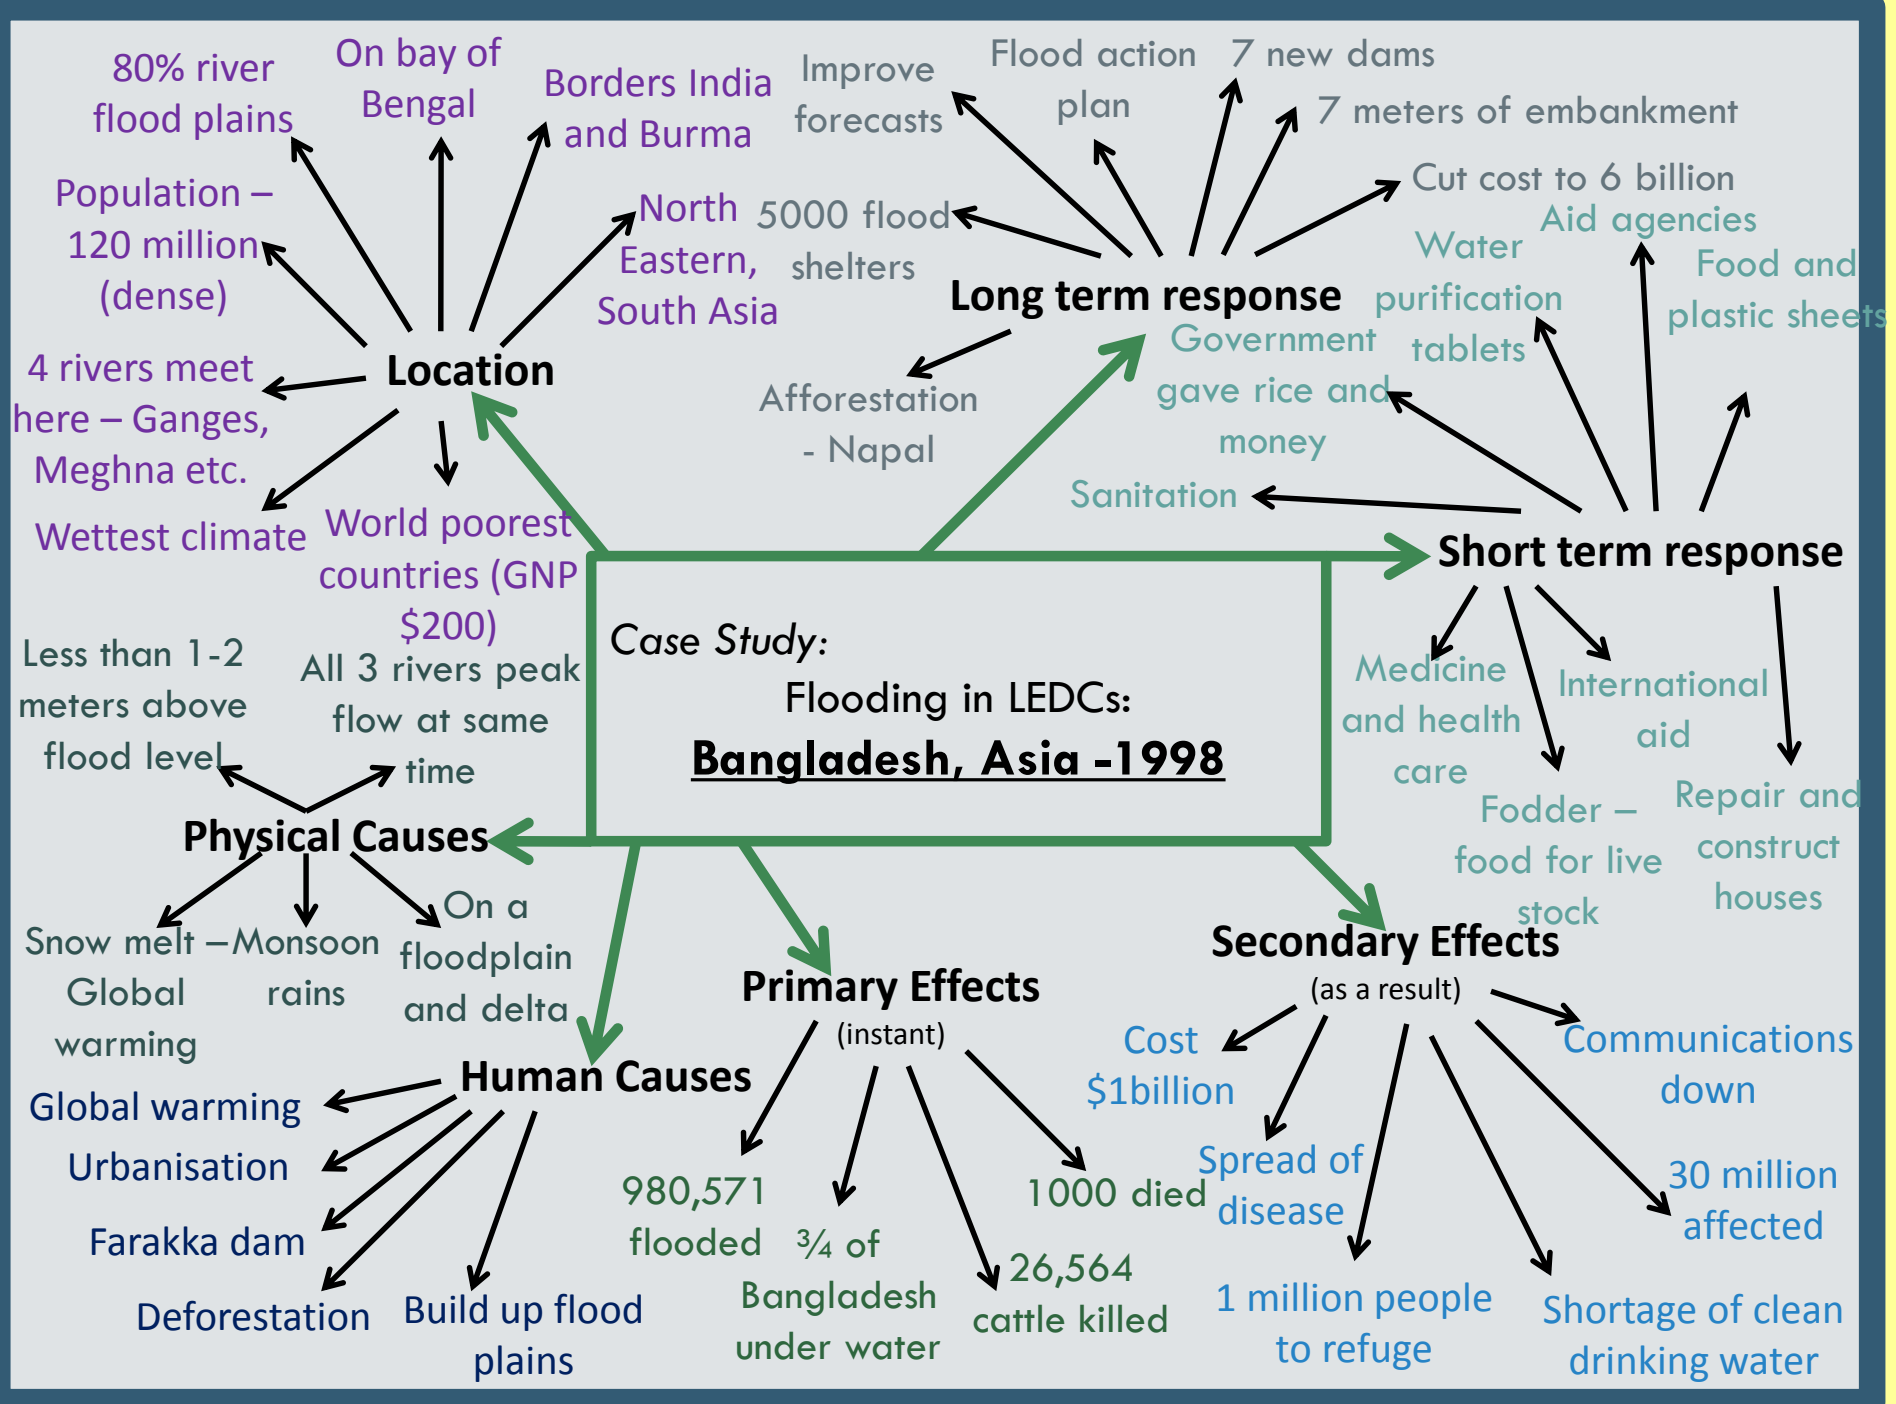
Case Study:
Flooding in LEDCs:
Bangladesh, Asia -1998

Location

80% river flood plains

On bay of Bengal

Borders India and Burma

North Eastern, South Asia

Population – 120 million (dense)

4 rivers meet here – Ganges, Meghna etc.

Wettest climate

World poorest countries (GNP $200)

Long term response

Improve forecasts

Flood action plan

7 new dams

7 meters of embankment

Cut cost to 6 billion

5000 flood shelters

Afforestation - Napal

Short term response

Government gave rice and money

Water purification tablets

Aid agencies

Food and plastic sheets

Sanitation

Medicine and health care

Fodder – food for live stock

International aid

Repair and construct houses

Physical Causes

Less than 1-2 meters above flood level

All 3 rivers peak flow at same time

Snow melt – Global warming

Monsoon rains

On a floodplain and delta

Human Causes

Global warming

Urbanisation

Farakka dam

Deforestation

Build up flood plains

Primary Effects
(instant)

980,571 flooded

¾ of Bangladesh under water

26,564 cattle killed

1000 died

Secondary Effects
(as a result)

Cost $1billion

Spread of disease

1 million people to refuge

Shortage of clean drinking water

30 million affected

Communications down